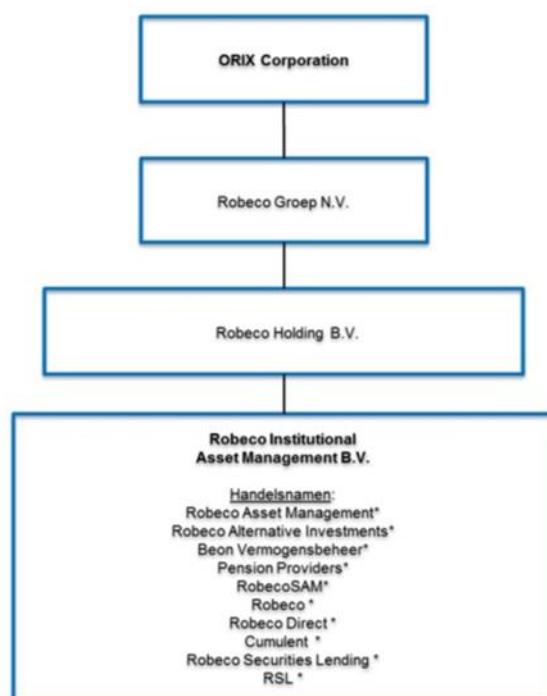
ORIX Corporation

Robeco Groep N.V.

Robeco Holding B.V.

Robeco Institutional Asset Management B.V.

Handelsnamen:
Robeco Asset Management*
Robeco Alternative Investments*
Beon Vermogensbeheer*
Pension Providers*
RobecoSAM*
Robeco *
Robeco Direct *
Cumulent *
Robeco Securities Lending *
RSL *